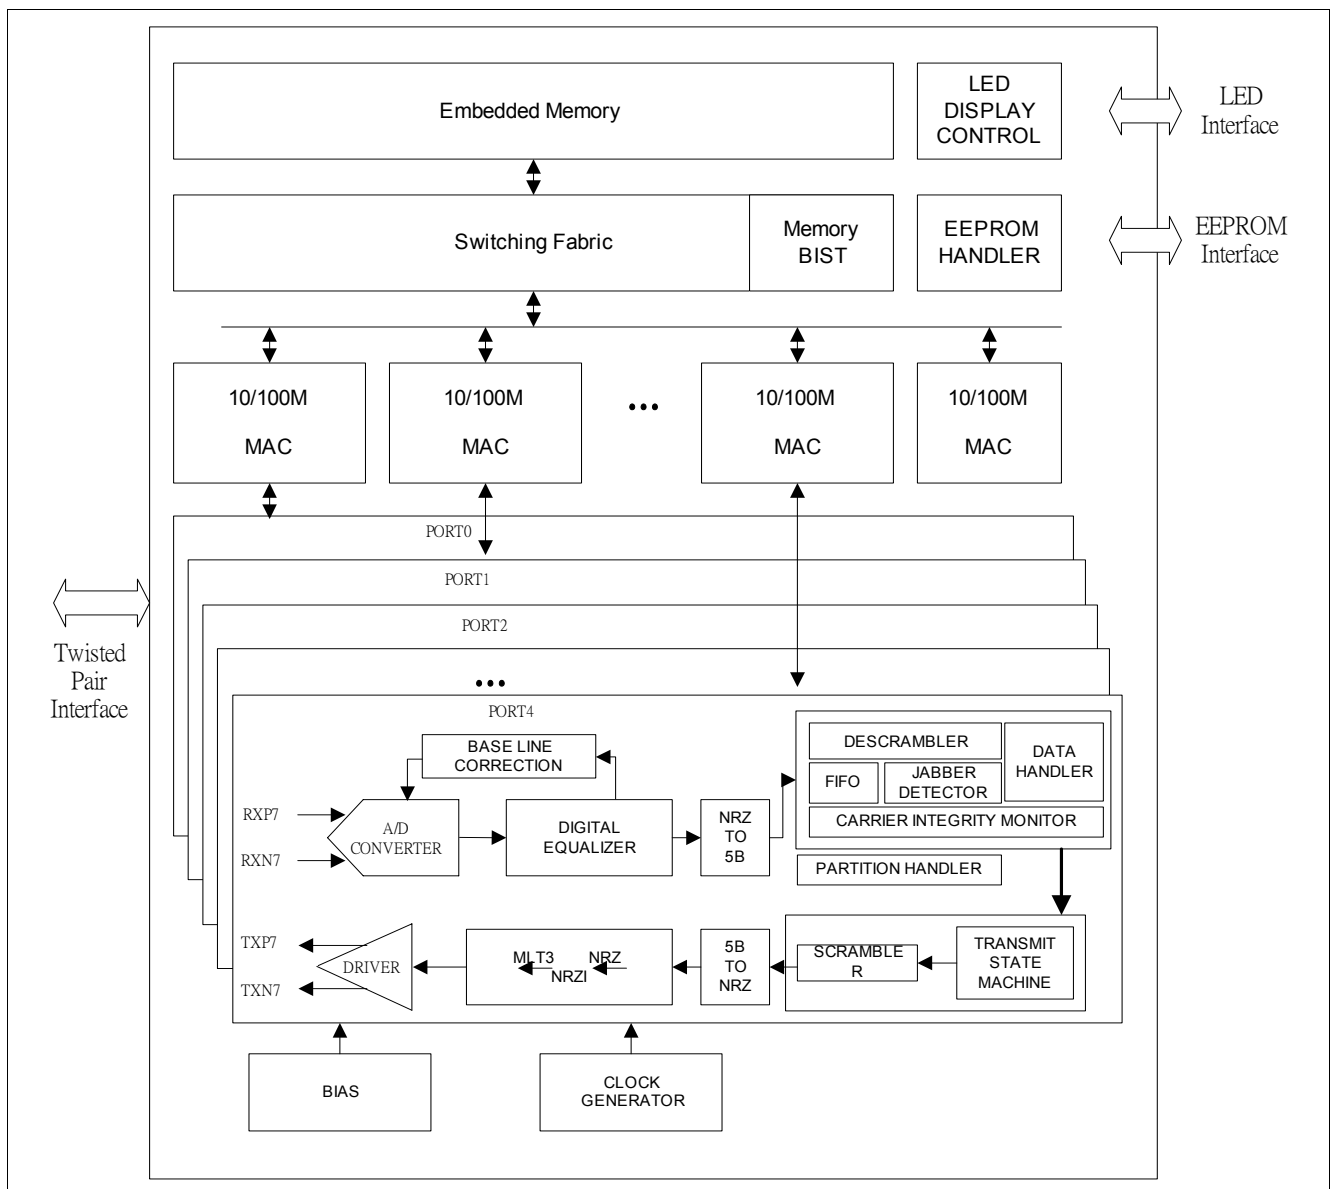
Embedded Memory

LED DISPLAY CONTROL

LED Interface

Switching Fabric

Memory BIST

EEPROM HANDLER

EEPROM Interface

10/100M MAC

10/100M MAC

...

10/100M MAC

10/100M MAC

PORT0

PORT1

PORT2

...

PORT4

Twisted Pair Interface

BASE LINE CORRECTION

DESCRAMBLER

DATA HANDLER

FIFO

JABBER DETECTOR

CARRIER INTEGRITY MONITOR

RXP7

RXN7

A/D CONVERTER

DIGITAL EQUALIZER

NRZ TO 5B

PARTITION HANDLER

TXP7

TXN7

DRIVER

MLT3

NRZ

NRZI

5B TO NRZ

SCRAMBLE R

TRANSMIT STATE MACHINE

BIAS

CLOCK GENERATOR